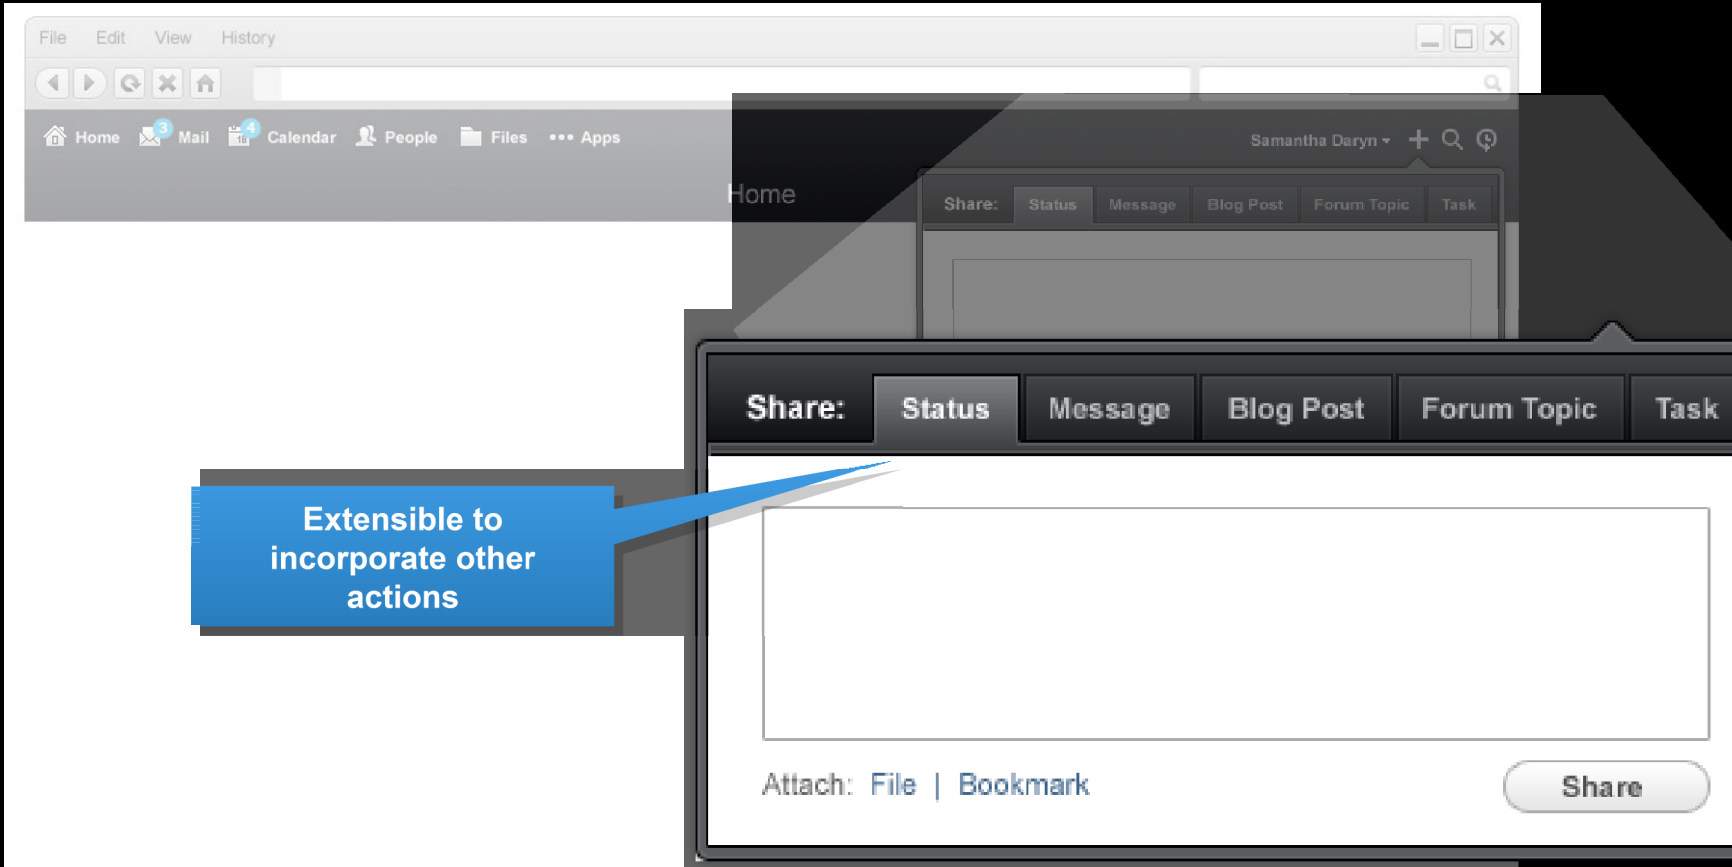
File Edit View History

Home 3 Mail 4 Calendar People Files ••• Apps

Samantha Daryn ▾

Home

Share: Status Message Blog Post Forum Topic Task

Share: Status Message Blog Post Forum Topic Task

Extensible to incorporate other actions

Attach: File | Bookmark

Share